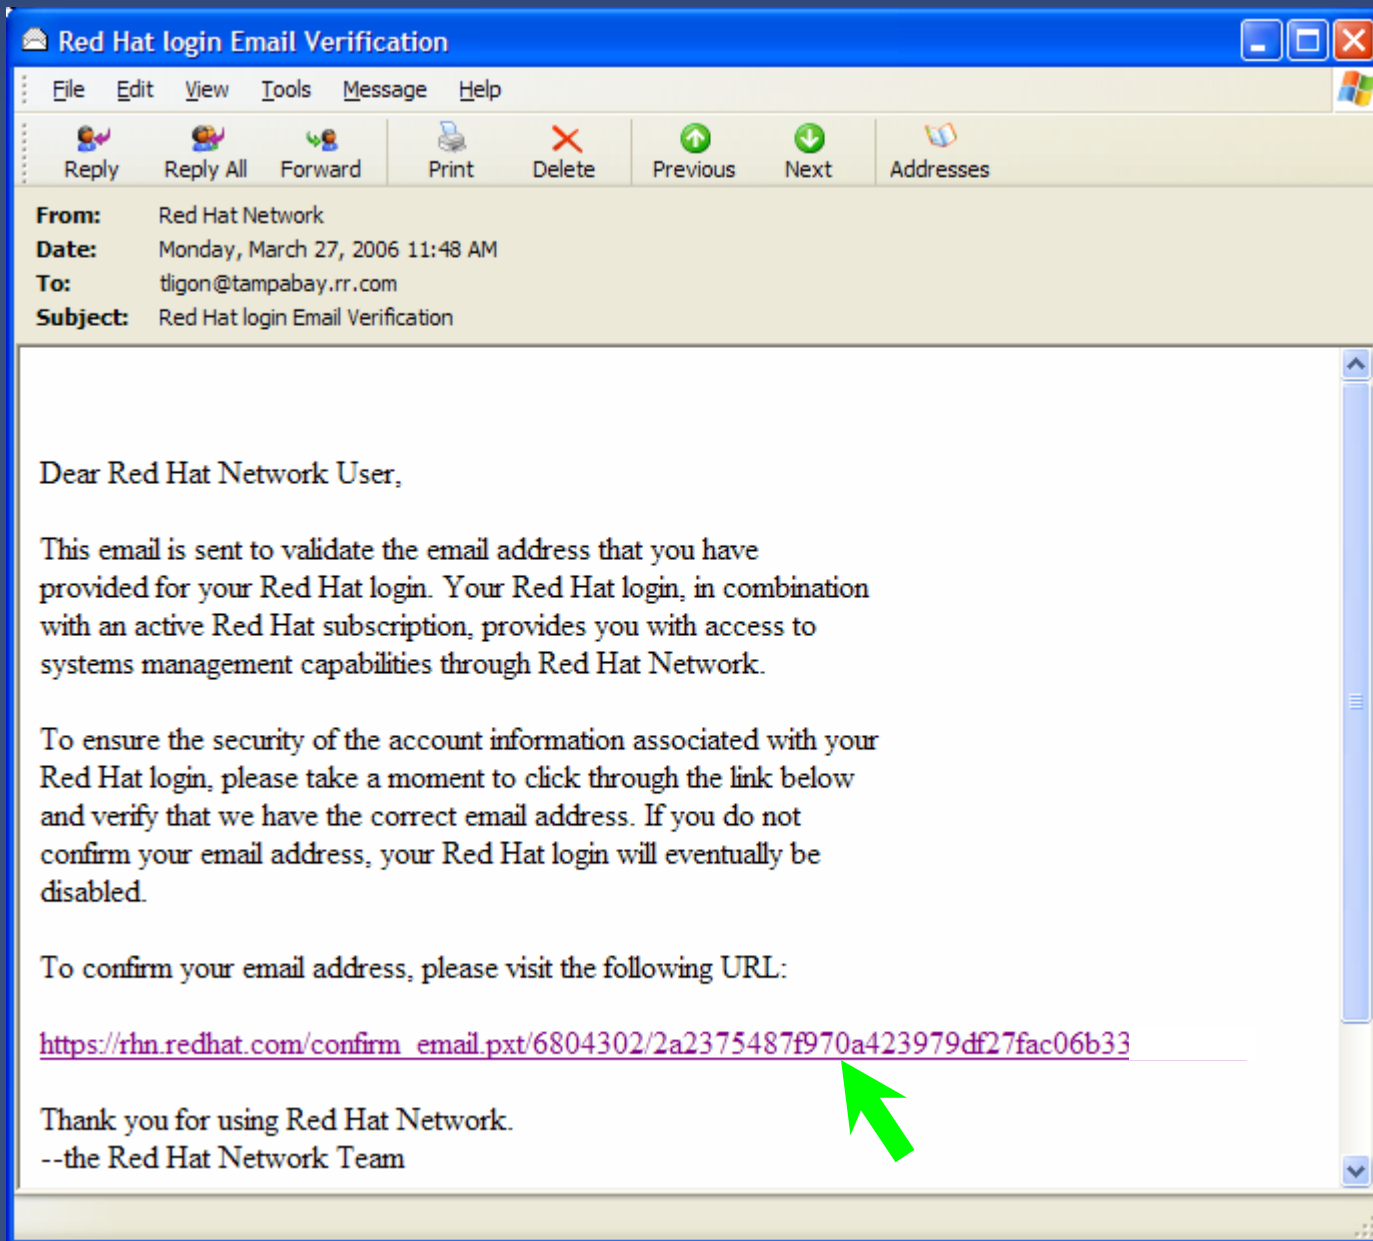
Red Hat login Email Verification

File Edit View Tools Message Help

Reply Reply All Forward Print Delete Previous Next Addresses

From: Red Hat Network
Date: Monday, March 27, 2006 11:48 AM
To: tligon@tampabay.rr.com
Subject: Red Hat login Email Verification

Dear Red Hat Network User,

This email is sent to validate the email address that you have provided for your Red Hat login. Your Red Hat login, in combination with an active Red Hat subscription, provides you with access to systems management capabilities through Red Hat Network.

To ensure the security of the account information associated with your Red Hat login, please take a moment to click through the link below and verify that we have the correct email address. If you do not confirm your email address, your Red Hat login will eventually be disabled.

To confirm your email address, please visit the following URL:

https://rhn.redhat.com/confirm_email.pxt/6804302/2a2375487f970a423979df27fac06b33

Thank you for using Red Hat Network.
--the Red Hat Network Team